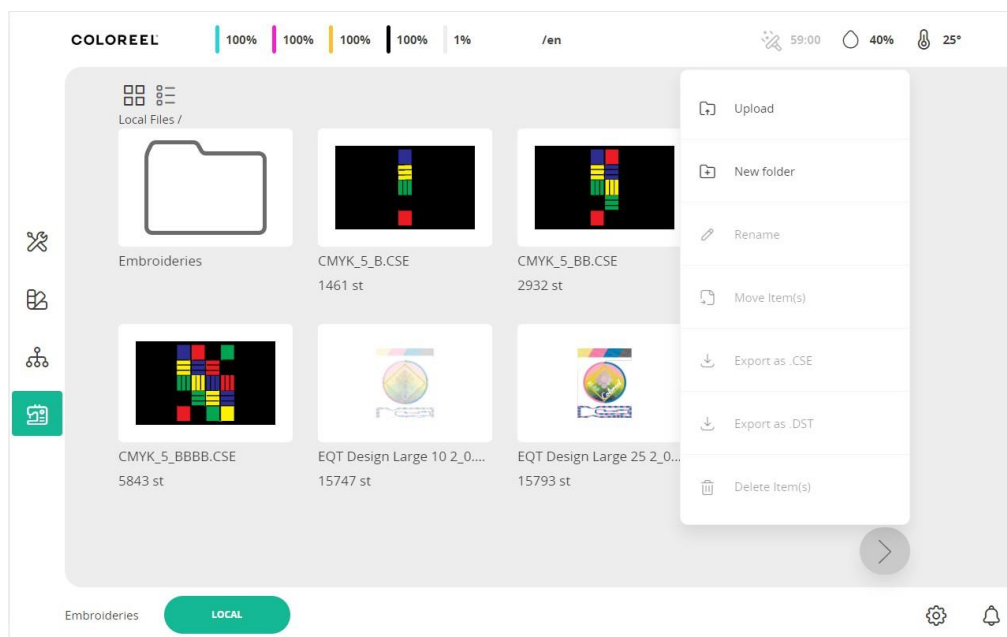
COLOREEL 100% 100% 100% 100% 1% /en 59:00 40% 25°

Local Files /

Embroideries

CMYK_5_B.CSE
1461 st

CMYK_5_BB.CSE
2932 st

CMYK_5_BBBB.CSE
5843 st

EQT Design Large 10 2_0....
15747 st

EQT Design Large 25 2_0...
15793 st

Upload

New folder

Rename

Move Item(s)

Export as .CSE

Export as .DST

Delete Item(s)

Embroideries LOCAL